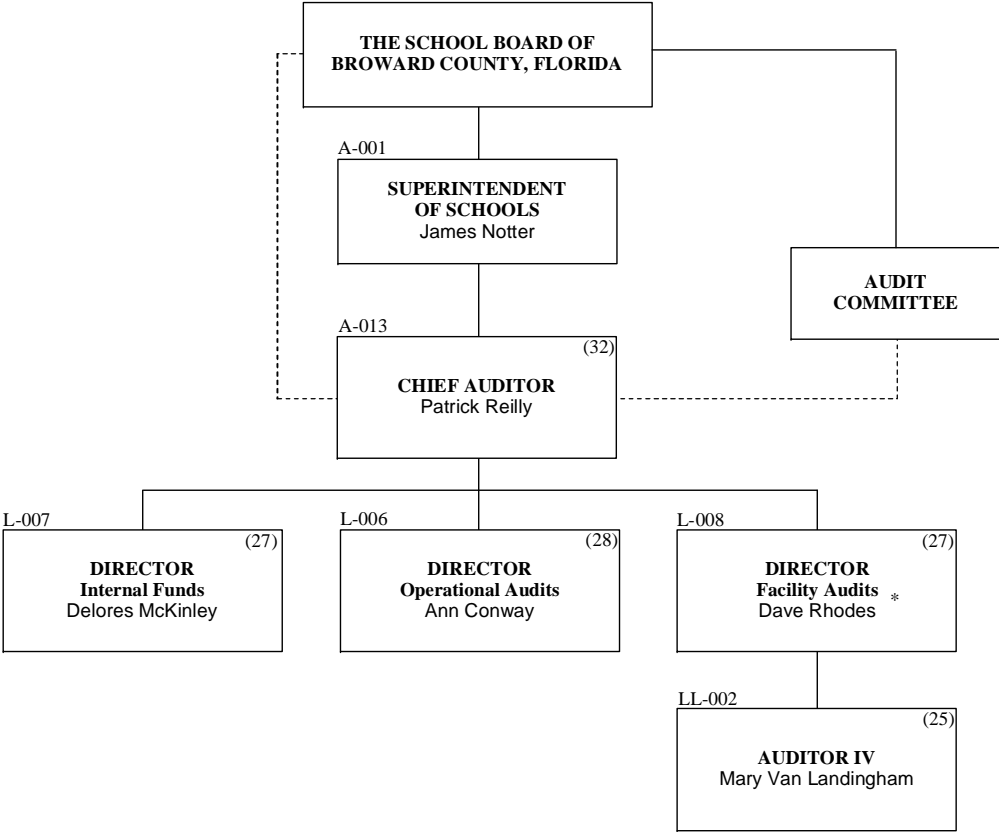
THE SCHOOL BOARD OF BROWARD COUNTY, FLORIDA

A-001

SUPERINTENDENT OF SCHOOLS
James Notter

AUDIT COMMITTEE

A-013

(32)

CHIEF AUDITOR
Patrick Reilly

L-007

(27)

DIRECTOR
Internal Funds
Delores McKinley

L-006

(28)

DIRECTOR
Operational Audits
Ann Conway

L-008

(27)

DIRECTOR
Facility Audits
Dave Rhodes *

LL-002

(25)

AUDITOR IV
Mary Van Landingham